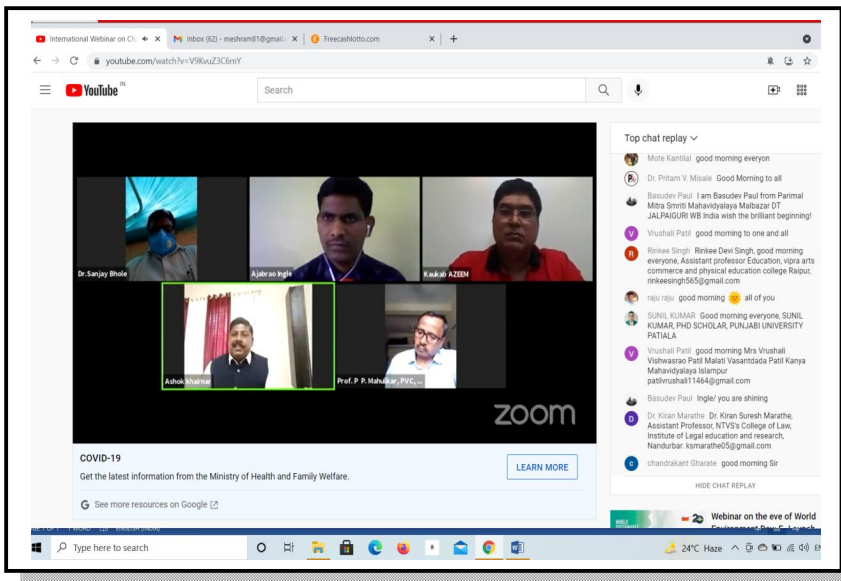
International Webinar on Ch
Inbox (62) - meshram81@gmail.
Freecashlotto.com

youtube.com/watch?v=V9KvuZ3C6mY

YouTube IN
Search

Dr.Sanjay Bhole
Ajabrao Ingle
Kaukab AZEEM
Ashok khairnar
Prof. P P. Mahulkar, PVC, ...
zoom

COVID-19
Get the latest information from the Ministry of Health and Family Welfare.
LEARN MORE
See more resources on Google

Top chat replay

Mote Kantilal good morning everyon
Dr. Pritam V. Misale Good Morning to all
Basudev Paul I am Basudev Paul from Parimal Mitra Smriti Mahavidyalaya Malbazar DT JALPAIGURI WB India wish the brilliant beginning!
Vrushali Patil good morning to one and all
Rinkee Singh Rinkee Devi Singh, good morning everyone, Assistant professor Education, vipra arts commerce and physical education college Raipur, rinkeesingh565@gmail.com
raju raju good morning all of you
SUNIL KUMAR Good morning everyone, SUNIL KUMAR, PHD SCHOLAR, PUNJABI UNIVERSITY PATIALA
Vrushali Patil good morning Mrs Vrushali Vishwasrao Patil Malati Vasantdada Patil Kanya Mahavidyalaya Islampur patilvrushali11464@gmail.com
Basudev Paul Ingle/ you are shining
Dr. Kiran Marathe Dr. Kiran Suresh Marathe, Assistant Professor, NTVS's College of Law, Institute of Legal education and research, Nandurbar. ksmarathe05@gmail.com
chandrakant Gharate good morning Sir

HIDE CHAT REPLAY

Webinar on the eve of World Environment Day: E- Launch

Type here to search
24°C Haze